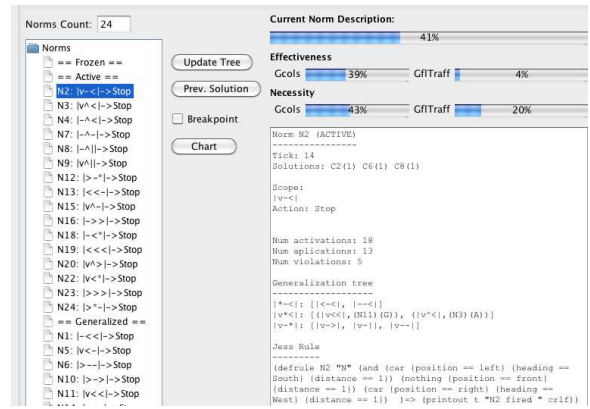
Norms Count: 24

Norms
== Frozen ==
== Active ==
N2: |v-<|-> Stop
N3: |v^<|-> Stop
N4: |-^<|-> Stop
N7: |-^-|-> Stop
N8: |-^||-> Stop
N9: |v^||-> Stop
N12: |>-*|-> Stop
N13: |<<-|-> Stop
N15: |v^-|-> Stop
N16: |->>|-> Stop
N18: |-<*|-> Stop
N19: |<<<|-> Stop
N20: |v^>|-> Stop
N22: |v<*|-> Stop
N23: |>>>|-> Stop
N24: |>*-|-> Stop
== Generalized ==
N1: |-<<|-> Stop
N5: |v<-|-> Stop
N6: |>--|-> Stop
N10: |>->|-> Stop
N11: |v<<|-> Stop

Update Tree
Prev. Solution
Breakpoint
Chart

Current Norm Description:
41%

Effectiveness
Gcols 39% GflTraff 4%

Necessity
Gcols 43% GflTraff 20%

Norm N2 (ACTIVE)
----------------
Tick: 14
Solutions: C2(1) C6(1) C8(1)

Scope:
|v-<|
Action: Stop

Num activations: 18
Num aplications: 13
Num violations: 5

Generalization tree
-------------------
|*-<|: [|<-<|, |--<|]
|v*<|: [(|v<<|,(N11)(G)), (|v^<|,(N3)(A))]
|v-*|: [|v->|, |v-||, |v--|]

Jess Rule
---------
(defrule N2 "N" (and (car (position == left) (heading == South) (distance == 1)) (nothing (position == front) (distance == 1)) (car (position == right) (heading == West) (distance == 1)) )=> (printout t "N2 fired " crlf))